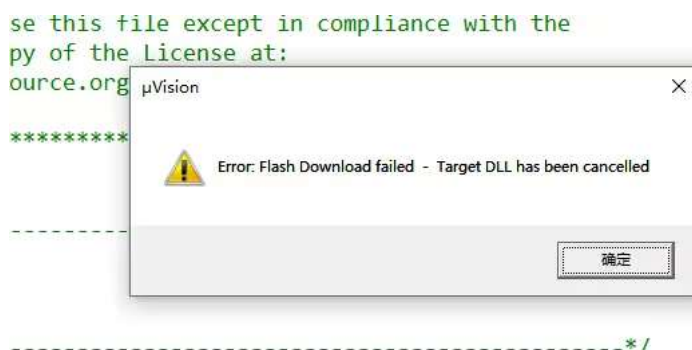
se this file except in compliance with the
py of the License at:
ource.org

*********

---------

µVision

Error: Flash Download failed - Target DLL has been cancelled

确定

-----------------------------------------------------------*/